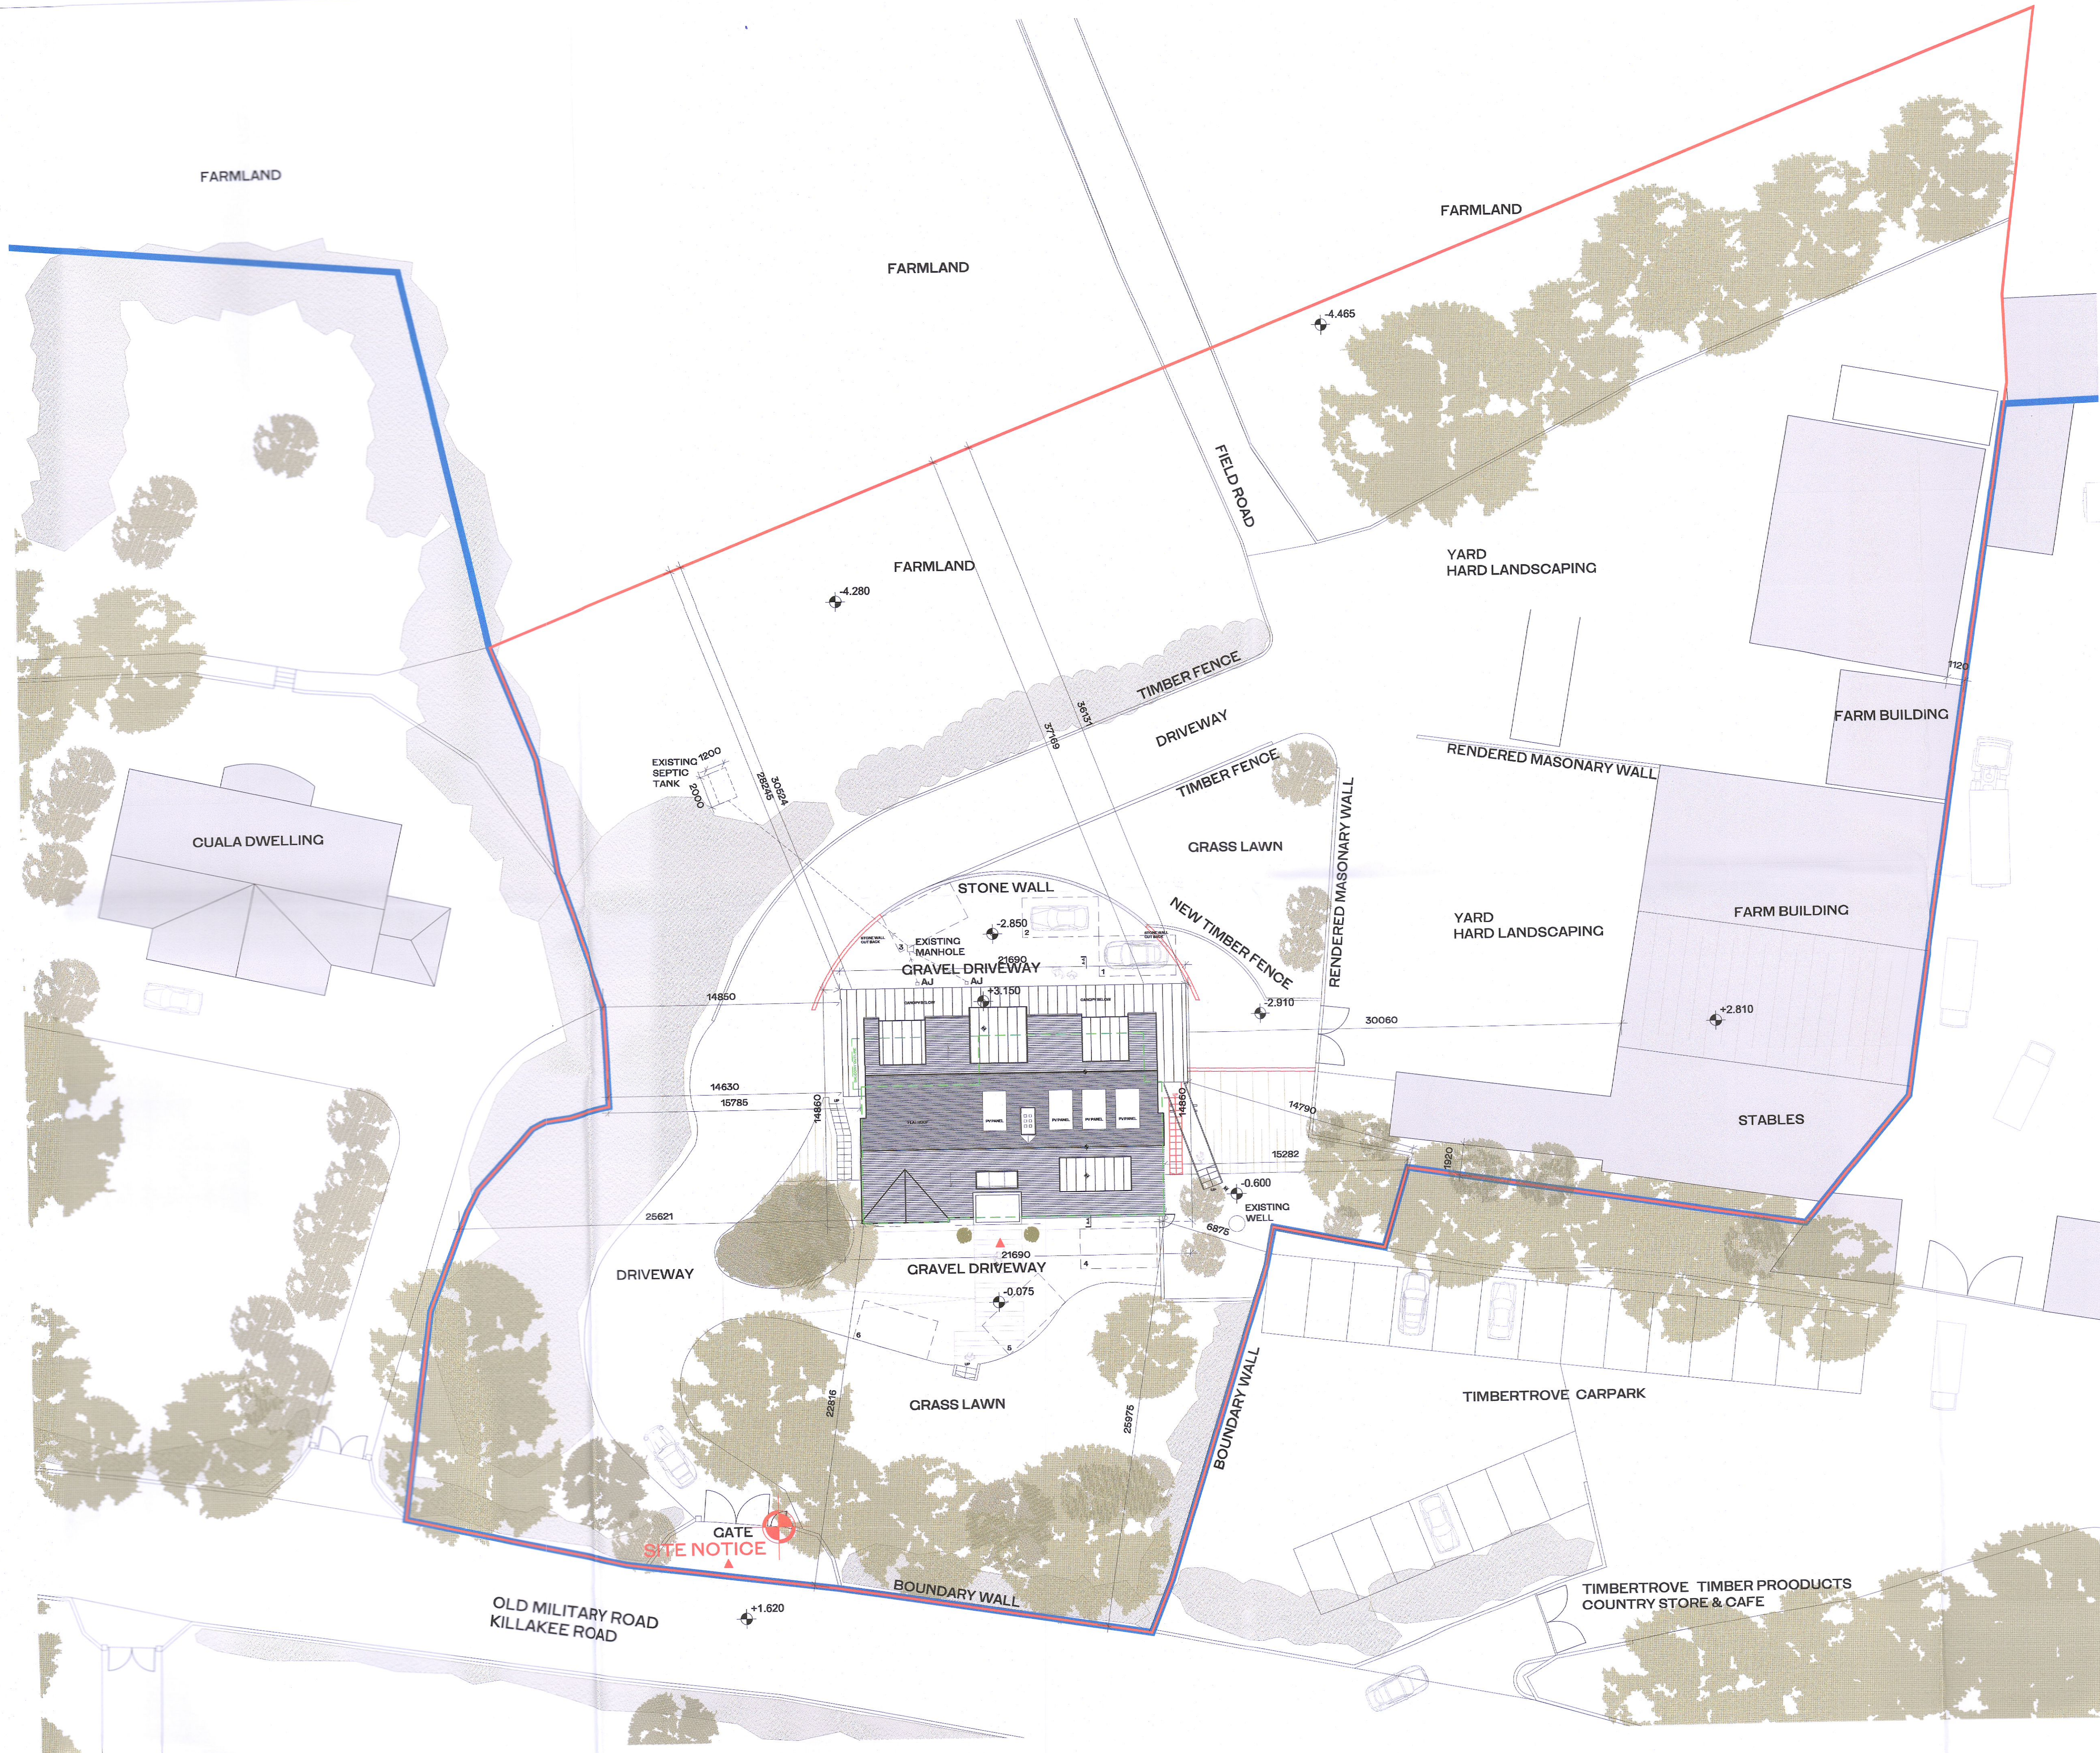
FARMLAND

FARMLAND

FARMLAND

-4.465

FIELD ROAD

YARD
HARD LANDSCAPING

FARMLAND

-4.280

TIMBER FENCE

DRIVEWAY

1120

FARM BUILDING

RENDERED MASONARY WALL

EXISTING SEPTIC TANK 1200 2000

28245

30524

37169

36131

TIMBER FENCE

CUALA DWELLING

GRASS LAWN

RENDERED MASONARY WALL

STONE WALL

-2.850

EXISTING MANHOLE

NEW TIMBER FENCE

YARD
HARD LANDSCAPING

FARM BUILDING

GRAVEL DRIVEWAY

21690

+3.150

14850

-2.910

30060

+2.810

14630

15785

14860

14860

14790

15282

STABLES

1920

-0.600

EXISTING WELL

25621

6876

DRIVEWAY

21690

GRAVEL DRIVEWAY

-0.075

GRASS LAWN

22816

25975

BOUNDARY WALL

TIMBERTROVE CARPARK

GATE

SITE NOTICE

BOUNDARY WALL

OLD MILITARY ROAD
KILLAKEE ROAD

+1.620

TIMBERTROVE TIMBER PROODUCTS
COUNTRY STORE & CAFE